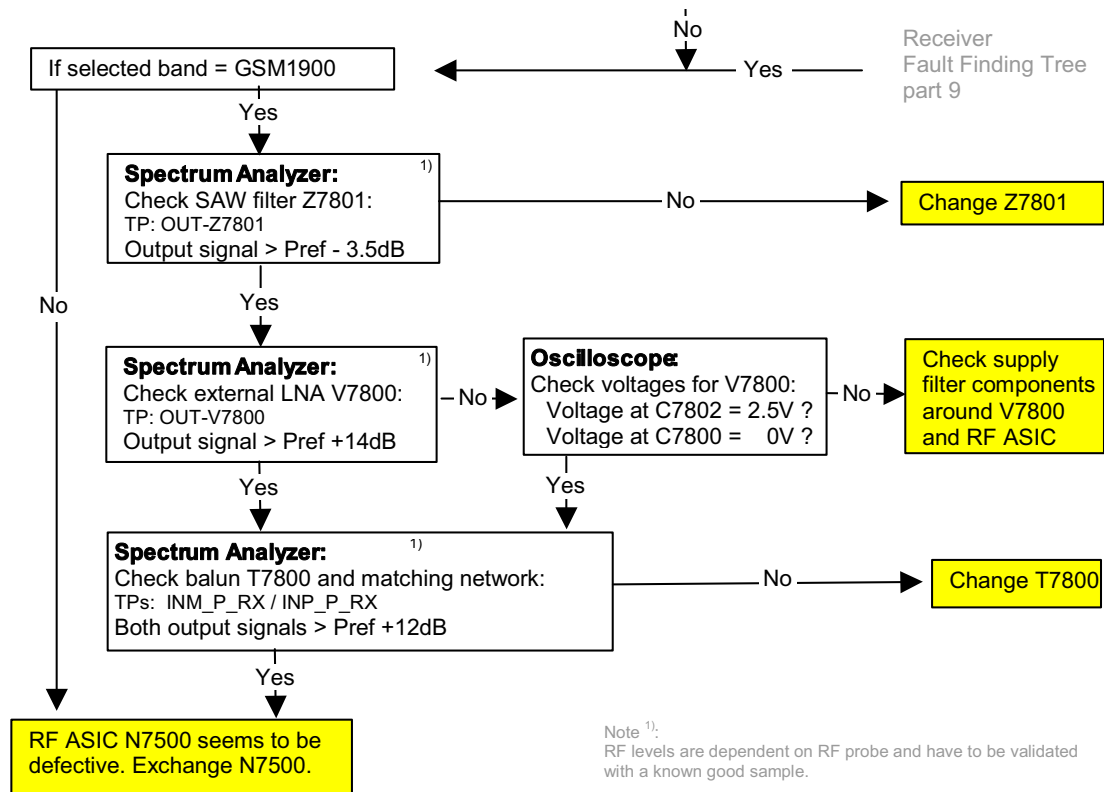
No

Receiver
Fault Finding Tree
part 9

If selected band = GSM1900

Yes

No

Yes

**Spectrum Analyzer:** $^{1)}$
Check SAW filter Z7801:
TP: OUT-Z7801
Output signal > Pref - 3.5dB

No

Change Z7801

Yes

**Spectrum Analyzer:** $^{1)}$
Check external LNA V7800:
TP: OUT-V7800
Output signal > Pref +14dB

No

**Oscilloscope:**
Check voltages for V7800:
Voltage at C7802 = 2.5V ?
Voltage at C7800 = 0V ?

No

Check supply filter components around V7800 and RF ASIC

Yes

Yes

**Spectrum Analyzer:** $^{1)}$
Check balun T7800 and matching network:
TPs: INM_P_RX / INP_P_RX
Both output signals > Pref +12dB

No

Change T7800

Yes

RF ASIC N7500 seems to be defective. Exchange N7500.

Note $^{1)}$:
RF levels are dependent on RF probe and have to be validated with a known good sample.